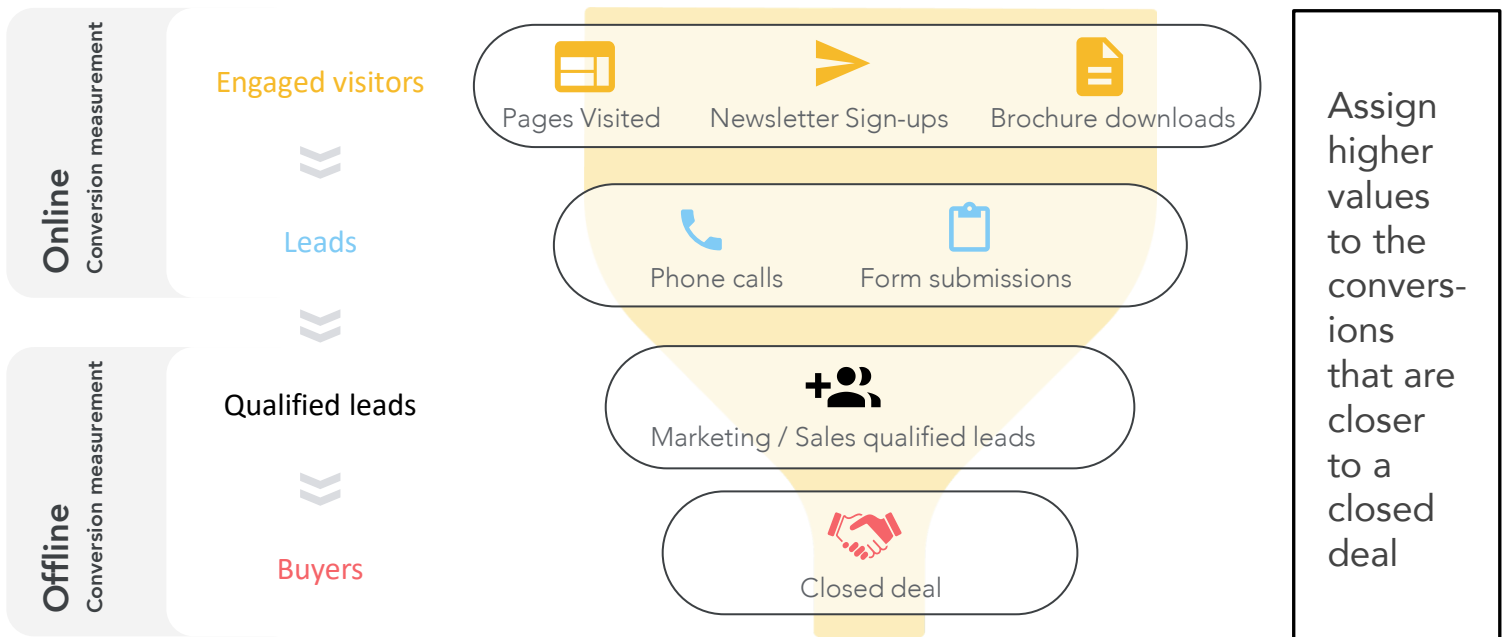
Online
Conversion measurement

Engaged visitors

Pages Visited
Newsletter Sign-ups
Brochure downloads

Leads

Phone calls
Form submissions

Offline
Conversion measurement

Qualified leads

Marketing / Sales qualified leads

Buyers

Closed deal

Assign higher values to the conversions that are closer to a closed deal